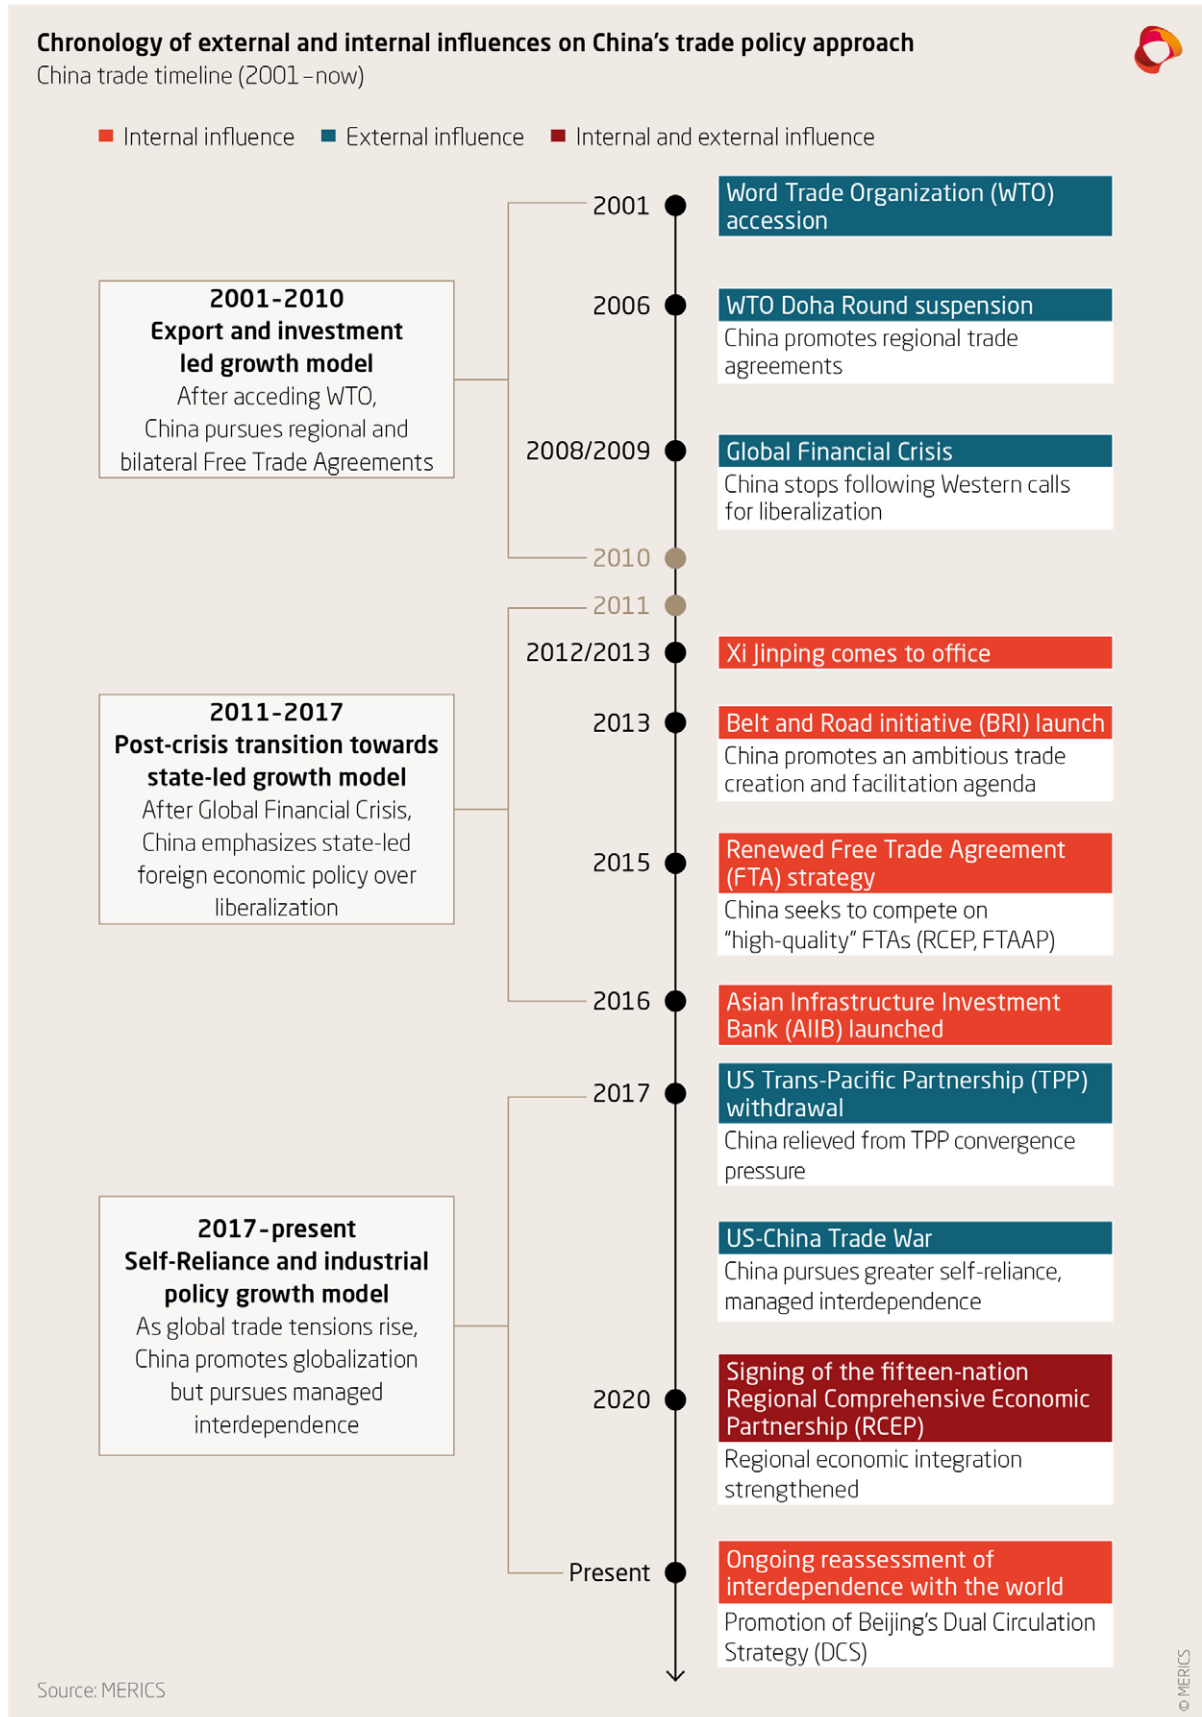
Chronology of external and internal influences on China's trade policy approach
China trade timeline (2001 – now)

Internal influence External influence Internal and external influence

2001
Word Trade Organization (WTO) accession

2001-2010
Export and investment led growth model
After acceding WTO, China pursues regional and bilateral Free Trade Agreements

2006
WTO Doha Round suspension
China promotes regional trade agreements

2008/2009
Global Financial Crisis
China stops following Western calls for liberalization

2010

2011

2012/2013
Xi Jinping comes to office

2011-2017
Post-crisis transition towards state-led growth model
After Global Financial Crisis, China emphasizes state-led foreign economic policy over liberalization

2013
Belt and Road initiative (BRI) launch
China promotes an ambitious trade creation and facilitation agenda

2015
Renewed Free Trade Agreement (FTA) strategy
China seeks to compete on "high-quality" FTAs (RCEP, FTAAP)

2016
Asian Infrastructure Investment Bank (AIIB) launched

2017
US Trans-Pacific Partnership (TPP) withdrawal
China relieved from TPP convergence pressure

US-China Trade War
China pursues greater self-reliance, managed interdependence

2017-present
Self-Reliance and industrial policy growth model
As global trade tensions rise, China promotes globalization but pursues managed interdependence

2020
Signing of the fifteen-nation Regional Comprehensive Economic Partnership (RCEP)
Regional economic integration strengthened

Present
Ongoing reassessment of interdependence with the world
Promotion of Beijing's Dual Circulation Strategy (DCS)

Source: MERICS

© MERICS